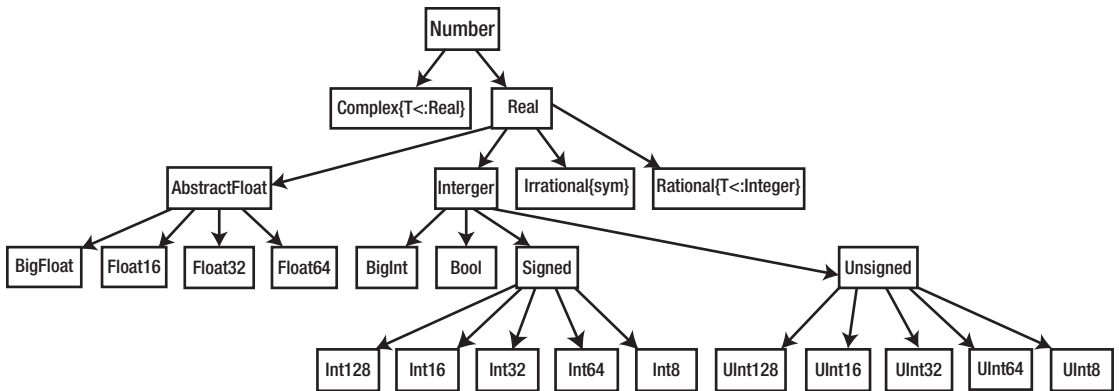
Number

Complex{T<:Real}

Real

AbstractFloat

Interger

Irrational{sym}

Rational{T<:Integer}

BigFloat

Float16

Float32

Float64

BigInt

Bool

Signed

Unsigned

Int128

Int16

Int32

Int64

Int8

UInt128

UInt16

UInt32

UInt64

UInt8